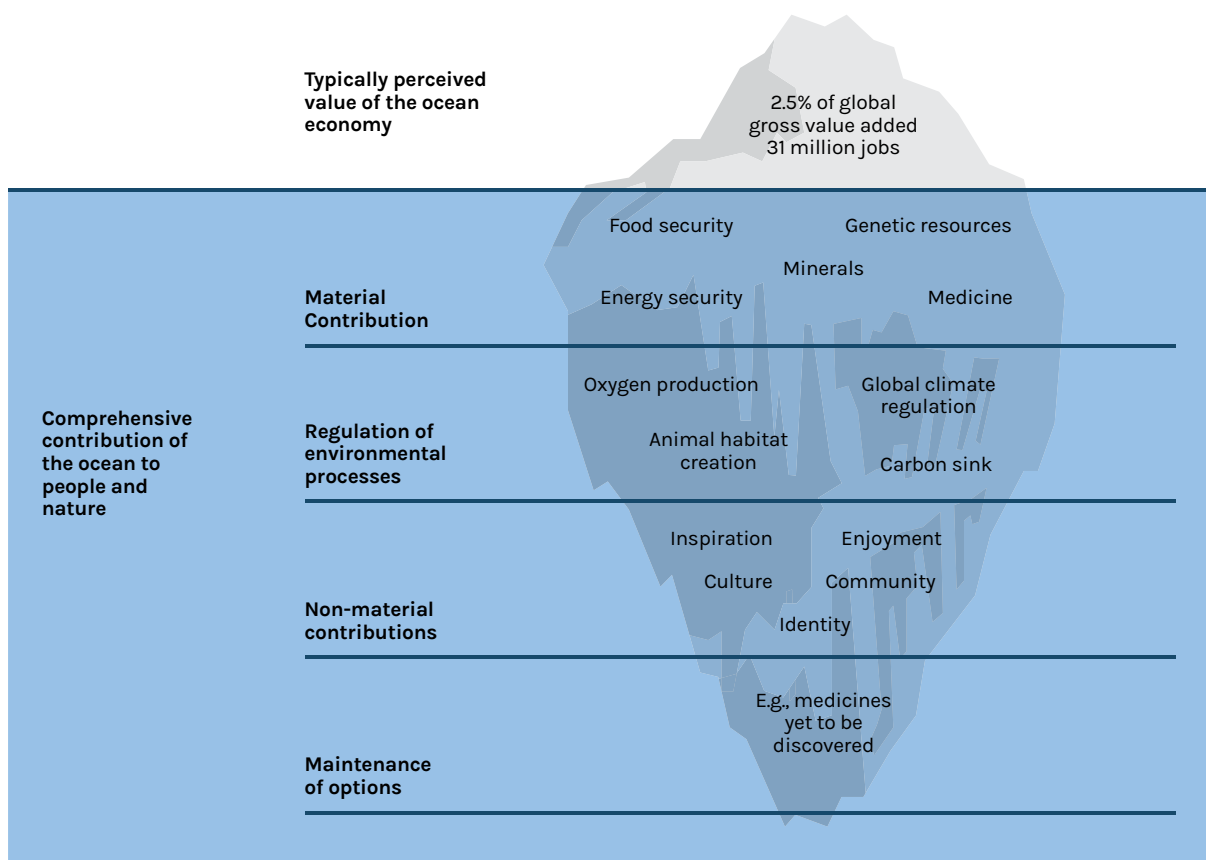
Typically perceived value of the ocean economy

2.5% of global gross value added 31 million jobs

Comprehensive contribution of the ocean to people and nature

Material Contribution

Food security

Genetic resources

Minerals

Energy security

Medicine

Regulation of environmental processes

Oxygen production

Global climate regulation

Animal habitat creation

Carbon sink

Non-material contributions

Inspiration

Enjoyment

Culture

Community

Identity

Maintenance of options

E.g., medicines yet to be discovered